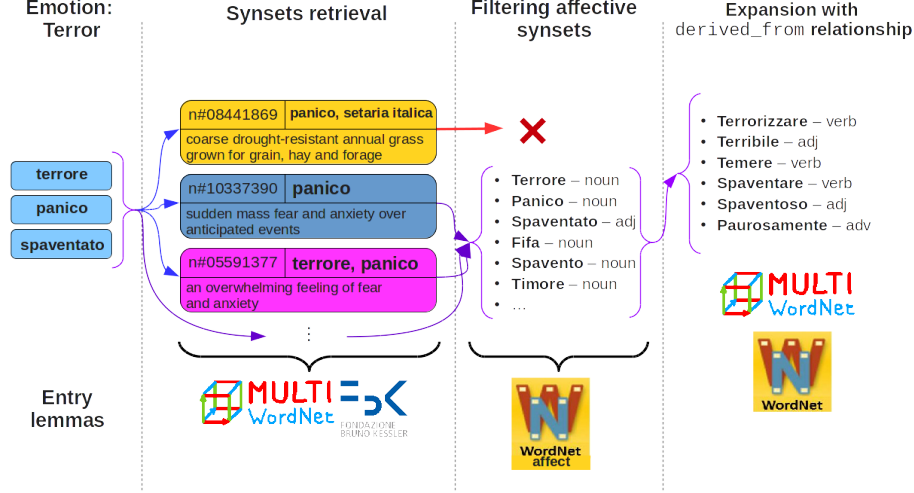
Emotion: Terror

terrore
panico
spaventato

Entry lemmas

Synsets retrieval

n#08441869 panico, setaria italica
coarse drought-resistant annual grass grown for grain, hay and forage

n#10337390 panico
sudden mass fear and anxiety over anticipated events

n#05591377 terrore, panico
an overwhelming feeling of fear and anxiety

⋮

MULTI WordNet

FONDAZIONE BRUNO KESSLER

Filtering affective synsets

- Terrore – noun
- Panico – noun
- Spaventato – adj
- Fifa – noun
- Spavento – noun
- Timore – noun
- …

WordNet affect

Expansion with derived_from relationship

- Terrorizzare – verb
- Terribile – adj
- Temere – verb
- Spaventare – verb
- Spaventoso – adj
- Paurosamente – adv

MULTI WordNet

WordNet